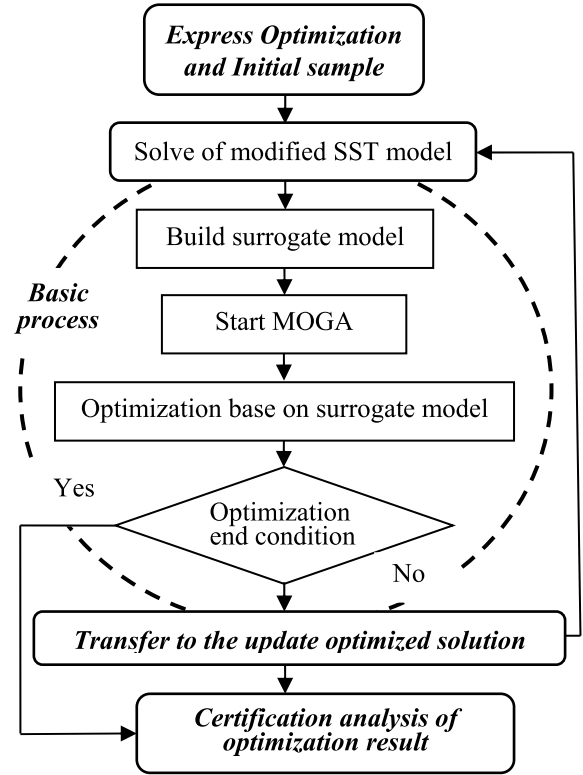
Express Optimization and Initial sample

Solve of modified SST model

Build surrogate model

Basic process

Start MOGA

Optimization base on surrogate model

Yes

Optimization end condition

No

Transfer to the update optimized solution

Certification analysis of optimization result